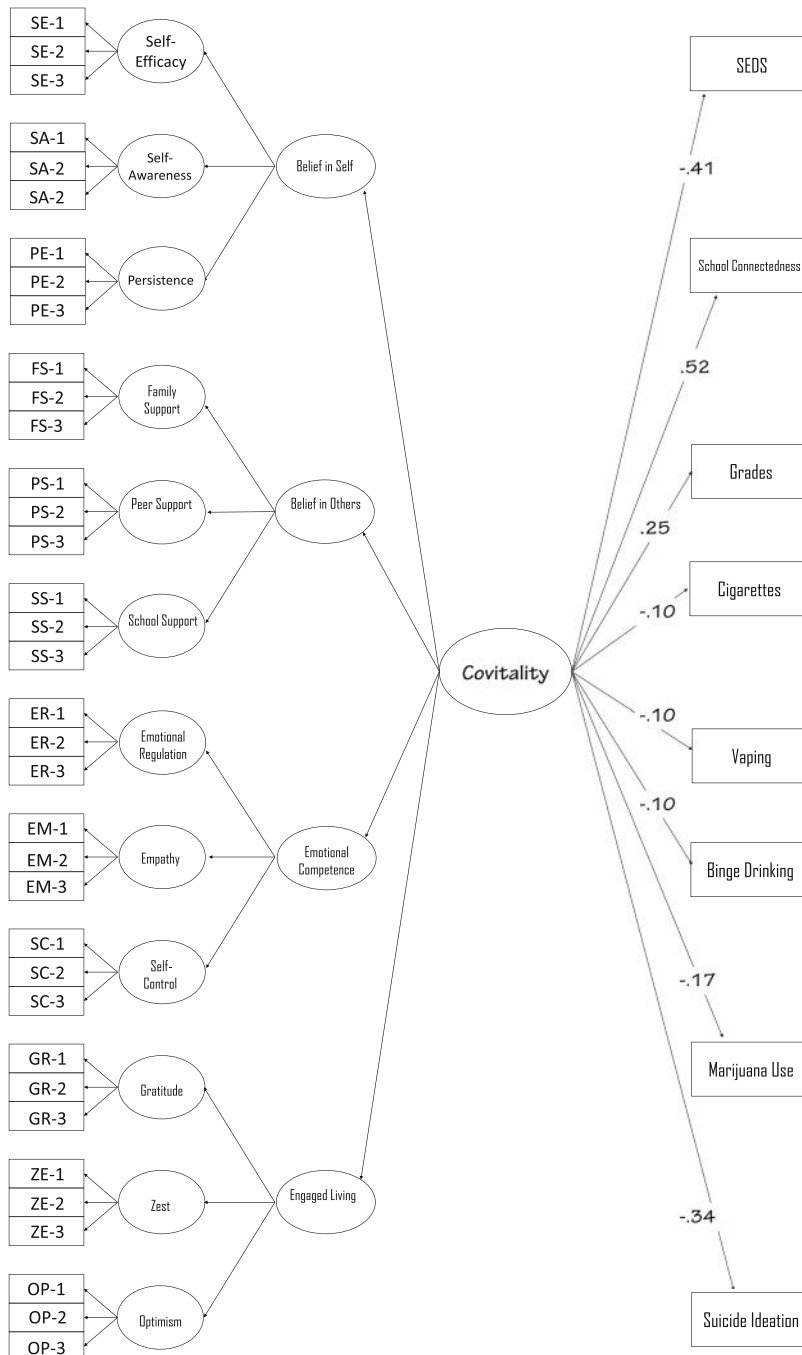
SE-1
SE-2
SE-3
Self-Efficacy

SA-1
SA-2
SA-2
Self-Awareness

PE-1
PE-2
PE-3
Persistence

Belief in Self

FS-1
FS-2
FS-3
Family Support

PS-1
PS-2
PS-3
Peer Support

SS-1
SS-2
SS-3
School Support

Belief in Others

ER-1
ER-2
ER-3
Emotional Regulation

EM-1
EM-2
EM-3
Empathy

SC-1
SC-2
SC-3
Self-Control

Emotional Competence

GR-1
GR-2
GR-3
Gratitude

ZE-1
ZE-2
ZE-3
Zest

OP-1
OP-2
OP-3
Optimism

Engaged Living

Covitality

SEDS
-.41
School Connectedness
.52
Grades
.25
Cigarettes
-.10
-.10
Vaping
-.10
Binge Drinking
-.17
Marijuana Use
-.34
Suicide Ideation